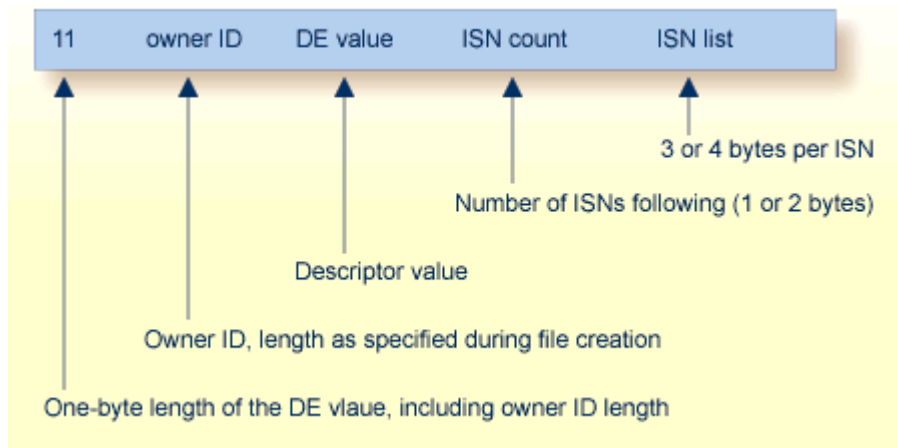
11 owner ID DE value ISN count ISN list

3 or 4 bytes per ISN

Number of ISNs following (1 or 2 bytes)

Descriptor value

Owner ID, length as specified during file creation

One-byte length of the DE vlaue, including owner ID length